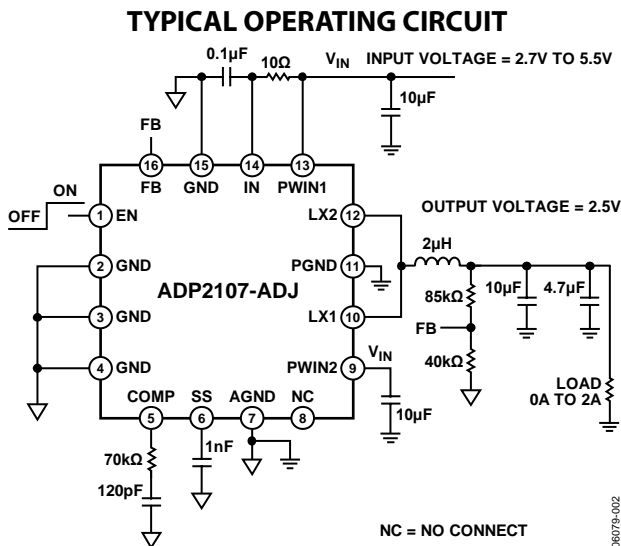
TYPICAL OPERATING CIRCUIT

0.1µF
10Ω
$V_{IN}$
INPUT VOLTAGE = 2.7V TO 5.5V
10µF
FB
16 FB
15 GND
14 IN
13 PWIN1
ON
OFF
1 EN
LX2 12
OUTPUT VOLTAGE = 2.5V
2 GND
PGND 11
2µH
ADP2107-ADJ
3 GND
LX1 10
85kΩ
10µF
4.7µF
FB
4 GND
PWIN2 9
$V_{IN}$
40kΩ
LOAD 0A TO 2A
COMP 5
SS 6
AGND 7
NC 8
10µF
1nF
70kΩ
120pF
NC = NO CONNECT
06079-002